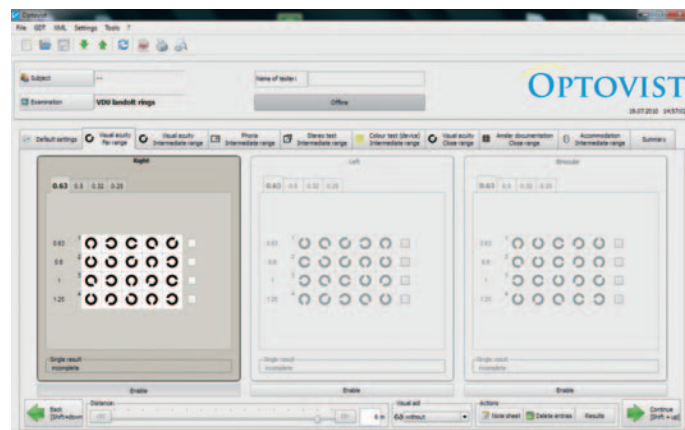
Optovist

File GDT XML Settings Tools ?

Subject --

Name of tester:

Examination VDU landolt rings

Office

OPTOVIST

18.07.2010 14:57:0

Default settings | Visual acuity Far range | Visual acuity Intermediate range | Phoria Intermediate range | Stereo test Intermediate range | Colour test (device) Intermediate range | Visual acuity Close range | Amsler documentation Close range | Accommodation Intermediate range | Summary

Right

0.63 0.8 0.32 0.25

0.63
0.8
1
1.25

Single result
incomplete

Enable

Left

0.63 0.8 0.32 0.25

0.63
0.8
1
1.25

Single result
incomplete

Enable

Binocular

0.63 0.8 0.32 0.25

0.63
0.8
1
1.25

Single result
incomplete

Enable

Back [Shift+down]

Distance

6 m

Visual aid

6.6 without

Actions

Note sheet Delete entries Results

Continue [Shift + up]